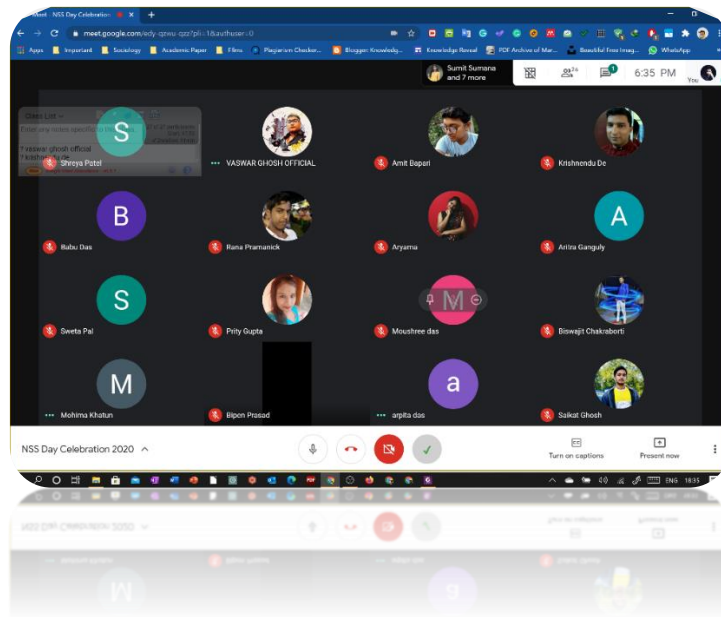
Meet - NSS Day Celebration ×
meet.google.com/edy-qzwu-qzz?pli=1&authuser=0
Apps Important Sociology Academic Paper Films Plagiarism Checker... Blogger: Knowledg... Knowledge Reveal PDF Archive of Mar... Beautiful Free Imag... WhatsApp
Sumit Sumana and 7 more
6:35 PM
You
S
Class List
Shreya Patel
VASWAR GHOSH OFFICIAL
Amit Bapari
Krishnendu De
B
Babu Das
Rana Pramanick
Aryama
A
Anira Ganguly
S
Sweta Pal
Prity Gupta
M
Moushree das
Biswajit Chakraborti
M
Mohima Khatun
Bipen Prasad
a
arpita das
Saikat Ghosh
NSS Day Celebration 2020
Turn on captions
Present now
ENG 18:35